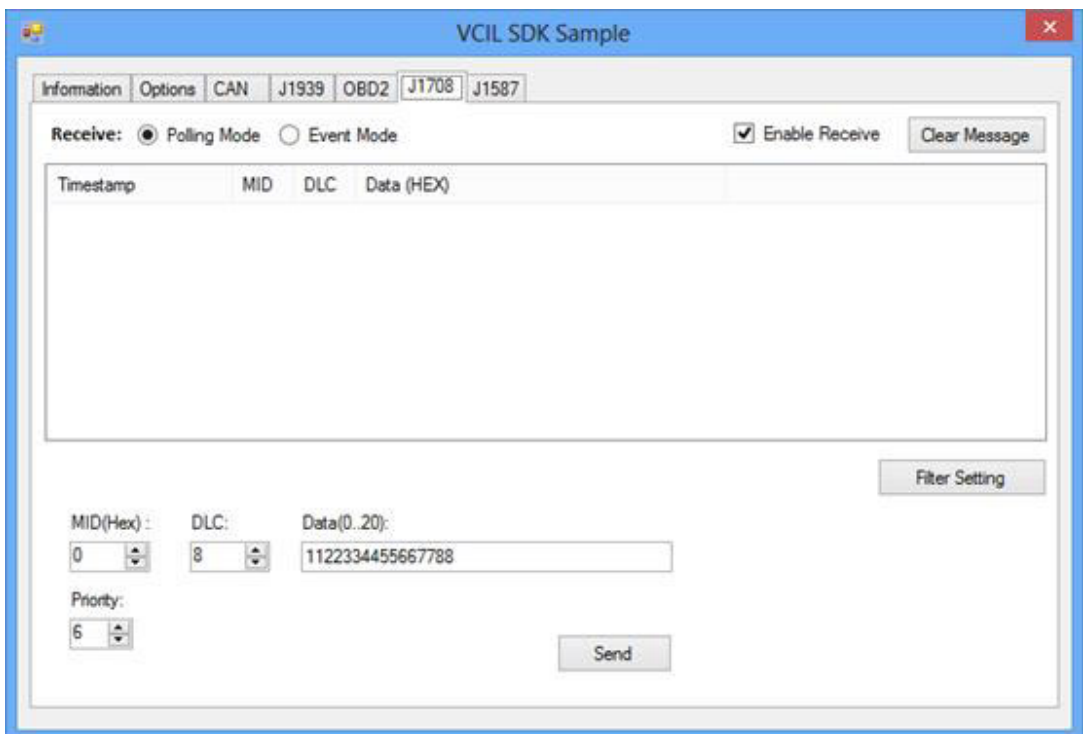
VCIL SDK Sample

Information | Options | CAN | J1939 | OBD2 | J1708 | J1587

Receive: Polling Mode Event Mode

Enable Receive

Clear Message

| Timestamp | MID | DLC | Data (HEX) |
|---|---|---|---|

Filter Setting

MID(Hex) :
0

DLC:
8

Data(0..20):
1122334455667788

Priority:
6

Send